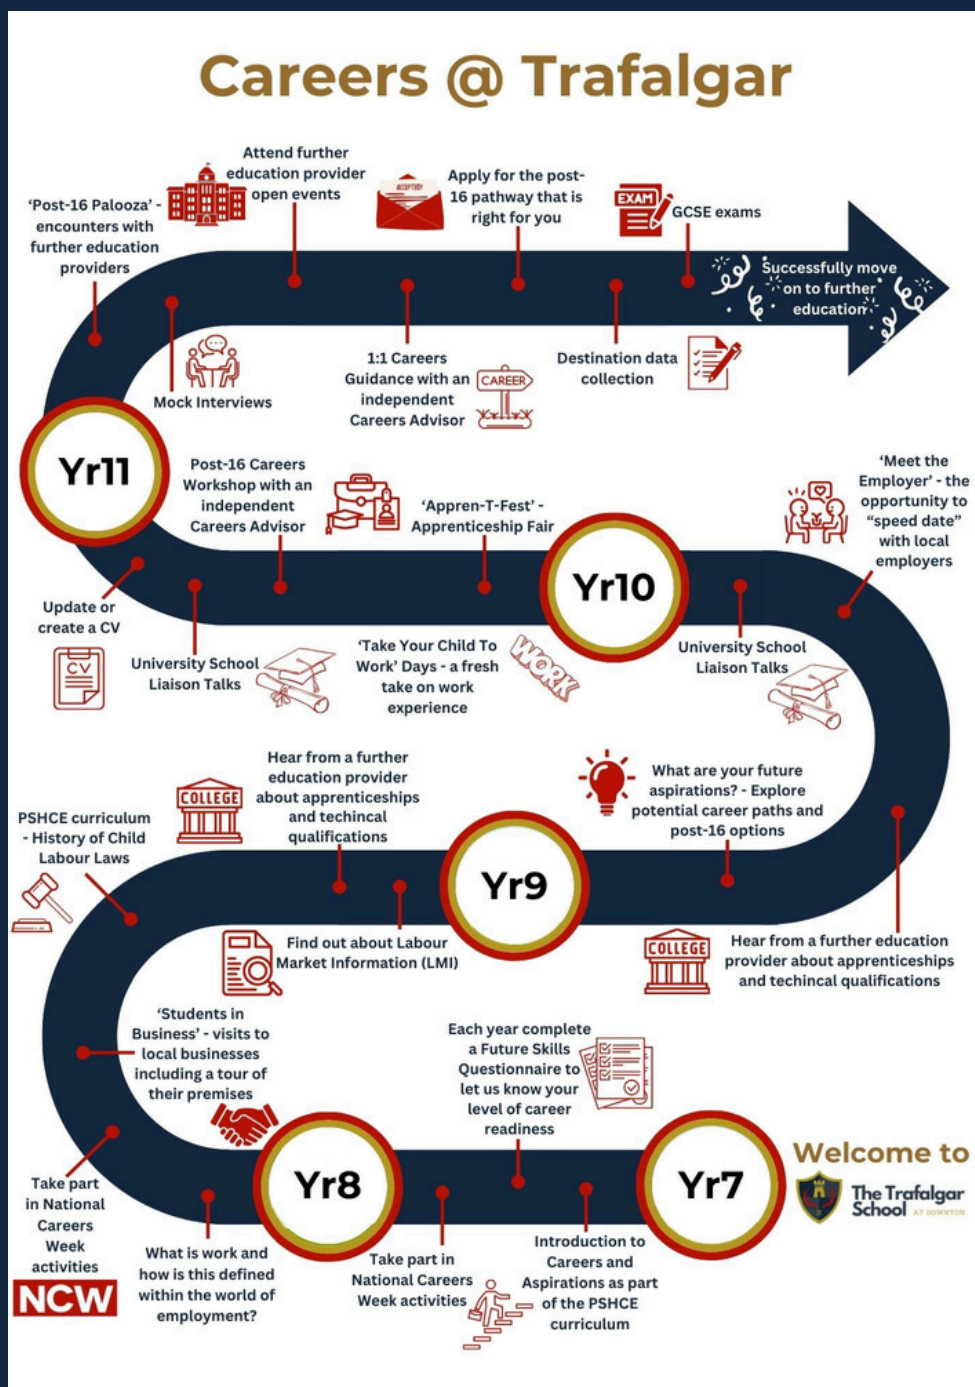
Careers @ Trafalgar

'Post-16 Palooza' - encounters with further education providers

Attend further education provider open events

ACCEPTED

Apply for the post-16 pathway that is right for you

EXAM

GCSE exams

Successfully move on to further education

Mock Interviews

1:1 Careers Guidance with an independent Careers Advisor

CAREER

Destination data collection

Yr11

Post-16 Careers Workshop with an independent Careers Advisor

'Appren-T-Fest' - Apprenticeship Fair

'Meet the Employer' - the opportunity to "speed date" with local employers

Yr10

Update or create a CV

CV

University School Liaison Talks

'Take Your Child To Work' Days - a fresh take on work experience

WORK

University School Liaison Talks

Hear from a further education provider about apprenticeships and techincal qualifications

COLLEGE

What are your future aspirations? - Explore potential career paths and post-16 options

PSHCE curriculum - History of Child Labour Laws

Yr9

Find out about Labour Market Information (LMI)

COLLEGE

Hear from a further education provider about apprenticeships and techincal qualifications

'Students in Business' - visits to local businesses including a tour of their premises

Each year complete a Future Skills Questionnaire to let us know your level of career readiness

Welcome to

Yr8

Yr7

The Trafalgar School AT DOWNTON

Take part in National Careers Week activities

NCW

What is work and how is this defined within the world of employment?

Take part in National Careers Week activities

Introduction to Careers and Aspirations as part of the PSHCE curriculum